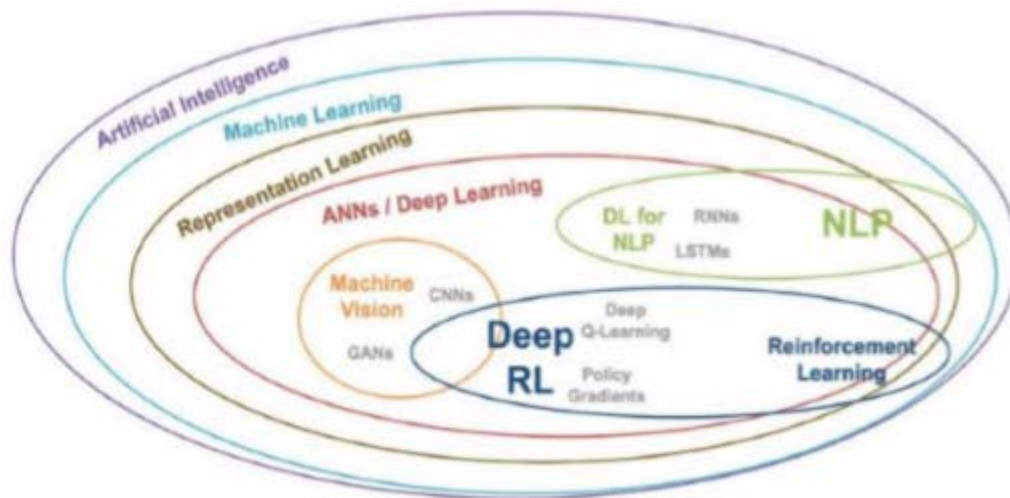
Artificial Intelligence

Machine Learning

Representation Learning

ANNs / Deep Learning

DL for NLP

RNNs

LSTMs

NLP

Machine Vision

CNNs

GANs

Deep Q-Learning

Deep RL

Policy Gradients

Reinforcement Learning